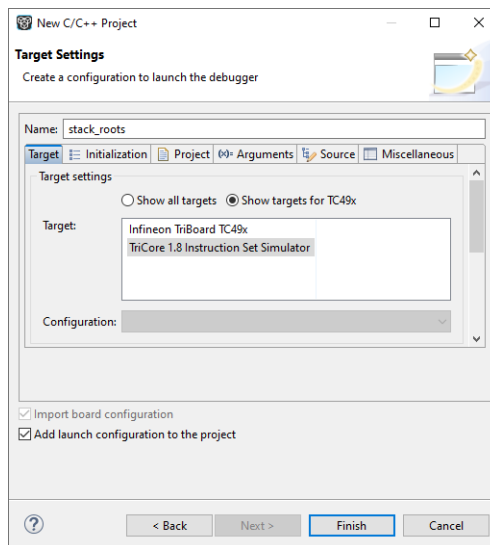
New C/C++ Project

Target Settings

Create a configuration to launch the debugger

Name: stack_roots

Target | Initialization | Project | (x)= Arguments | Source | Miscellaneous

Target settings

Show all targets  Show targets for TC49x

Target:

Infineon TriBoard TC49x
TriCore 1.8 Instruction Set Simulator

Configuration:

Import board configuration

Add launch configuration to the project

?

< Back   Next >   Finish   Cancel